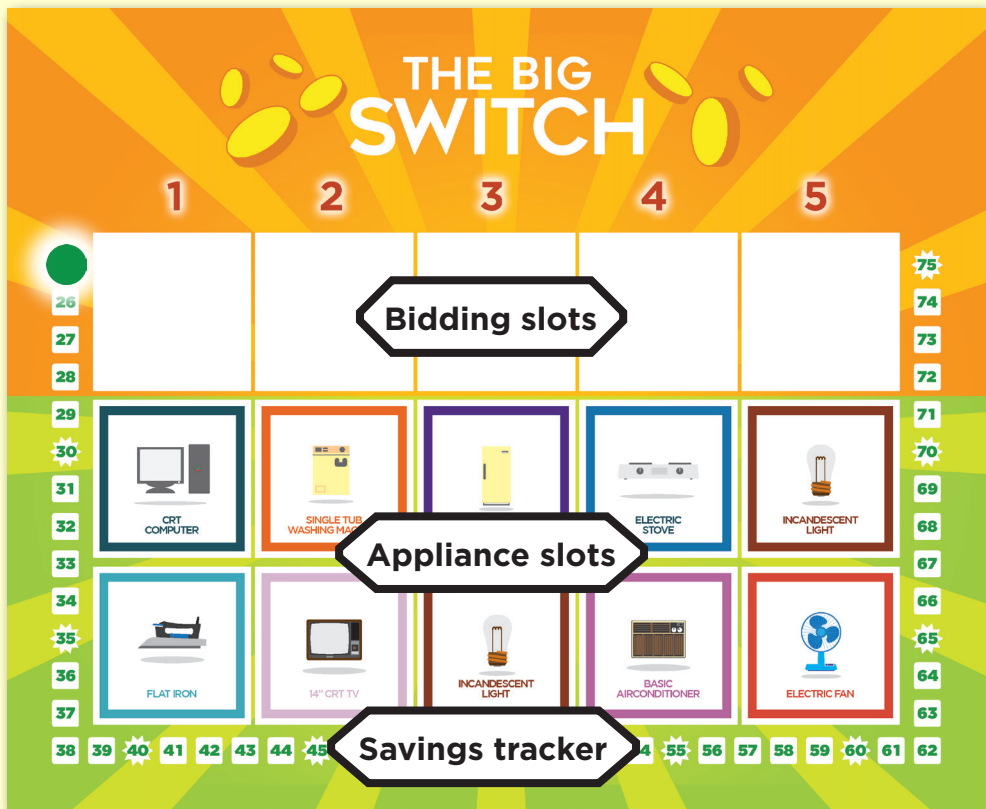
THE BIG SWITCH

1 2 3 4 5

Bidding slots

CRT COMPUTER

SINGLE TUB WASHING MA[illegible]

ELECTRIC STOVE

INCANDESCENT LIGHT

Appliance slots

FLAT IRON

14" CRT TV

INCANDESCENT LIGHT

BASIC AIRCONDITIONER

ELECTRIC FAN

Savings tracker

26 27 28 29 30 31 32 33 34 35 36 37 38 39 40 41 42 43 44 45 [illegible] 55 56 57 58 59 60 61 62 63 64 65 66 67 68 69 70 71 72 73 74 75